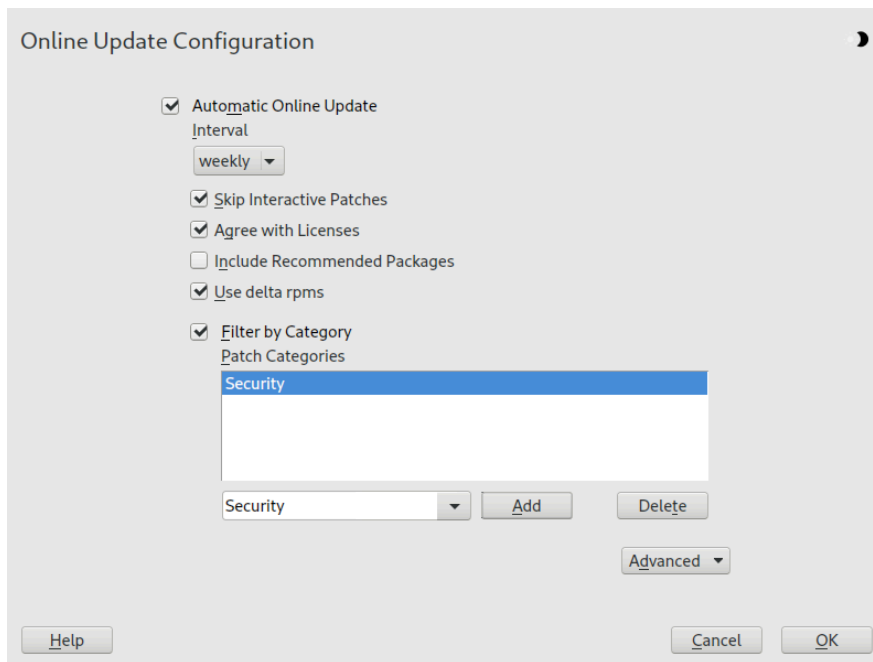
Online Update Configuration

Automatic Online Update
Interval
weekly

Skip Interactive Patches
Agree with Licenses
Include Recommended Packages
Use delta rpms

Filter by Category
Patch Categories
Security

Security
Add
Delete

Advanced

Help
Cancel
OK